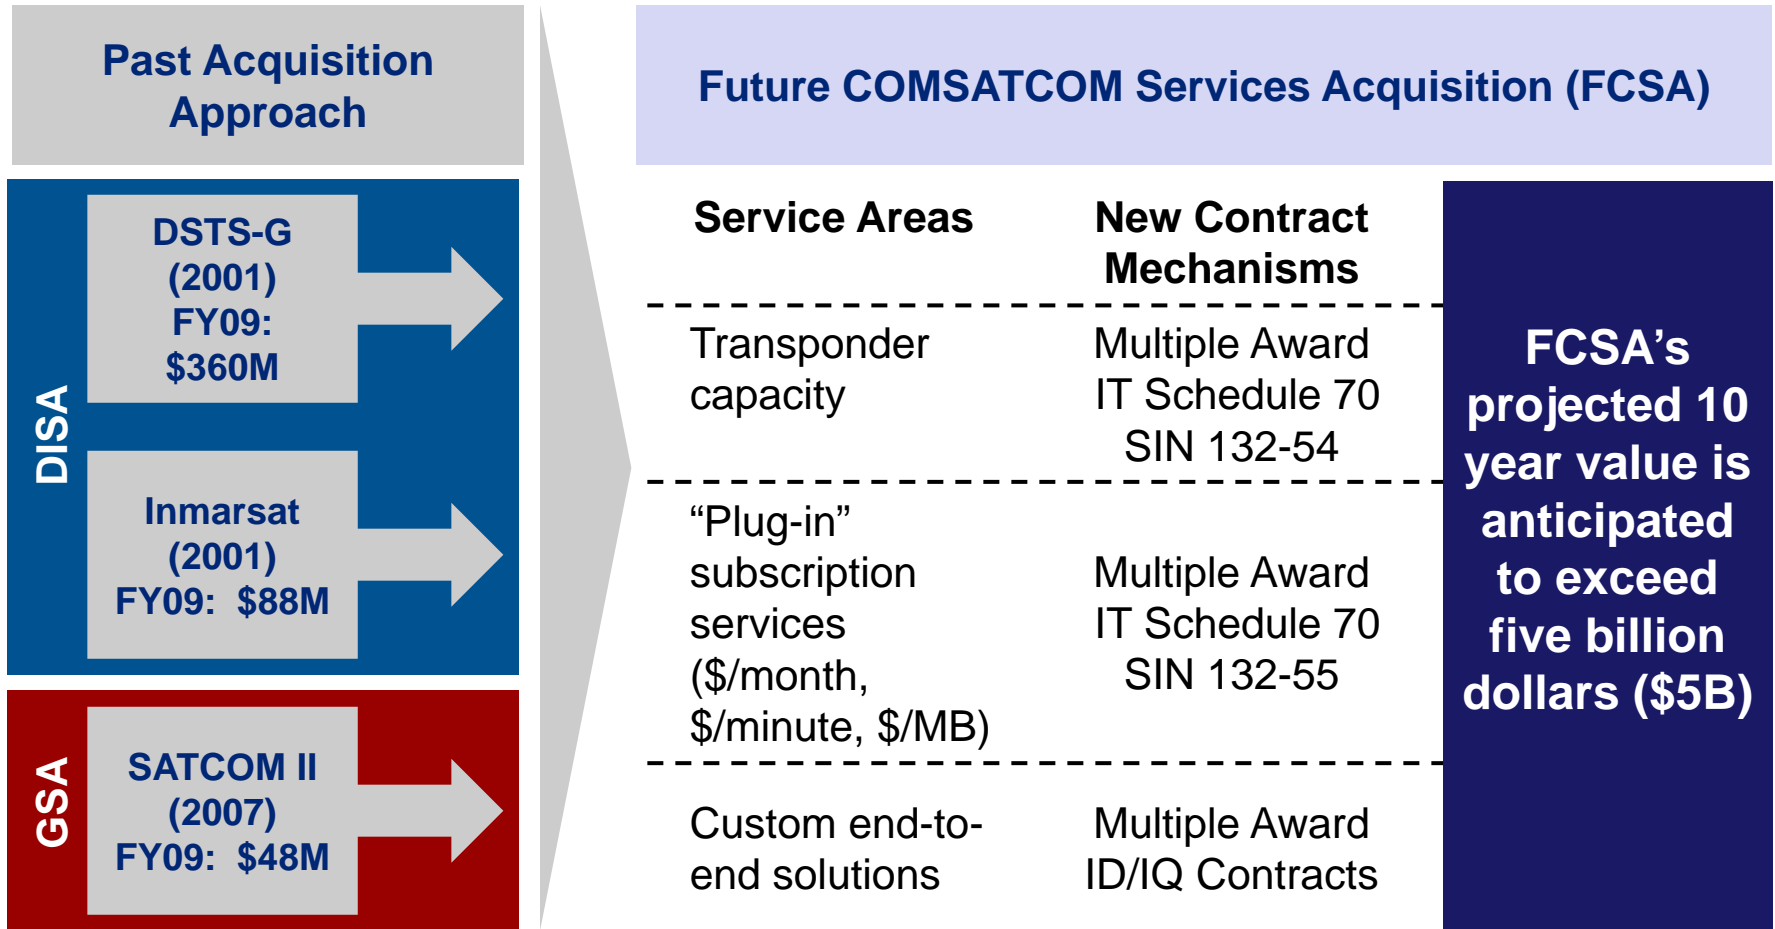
Past Acquisition Approach

DISA

DSTS-G (2001) FY09: $360M

Inmarsat (2001) FY09: $88M

GSA

SATCOM II (2007) FY09: $48M

Future COMSATCOM Services Acquisition (FCSA)

| Service Areas | New Contract Mechanisms |
|---|---|
| Transponder capacity | Multiple Award IT Schedule 70 SIN 132-54 |
| “Plug-in” subscription services ($/month, $/minute, $/MB) | Multiple Award IT Schedule 70 SIN 132-55 |
| Custom end-to-end solutions | Multiple Award ID/IQ Contracts |

FCSA’s projected 10 year value is anticipated to exceed five billion dollars ($5B)